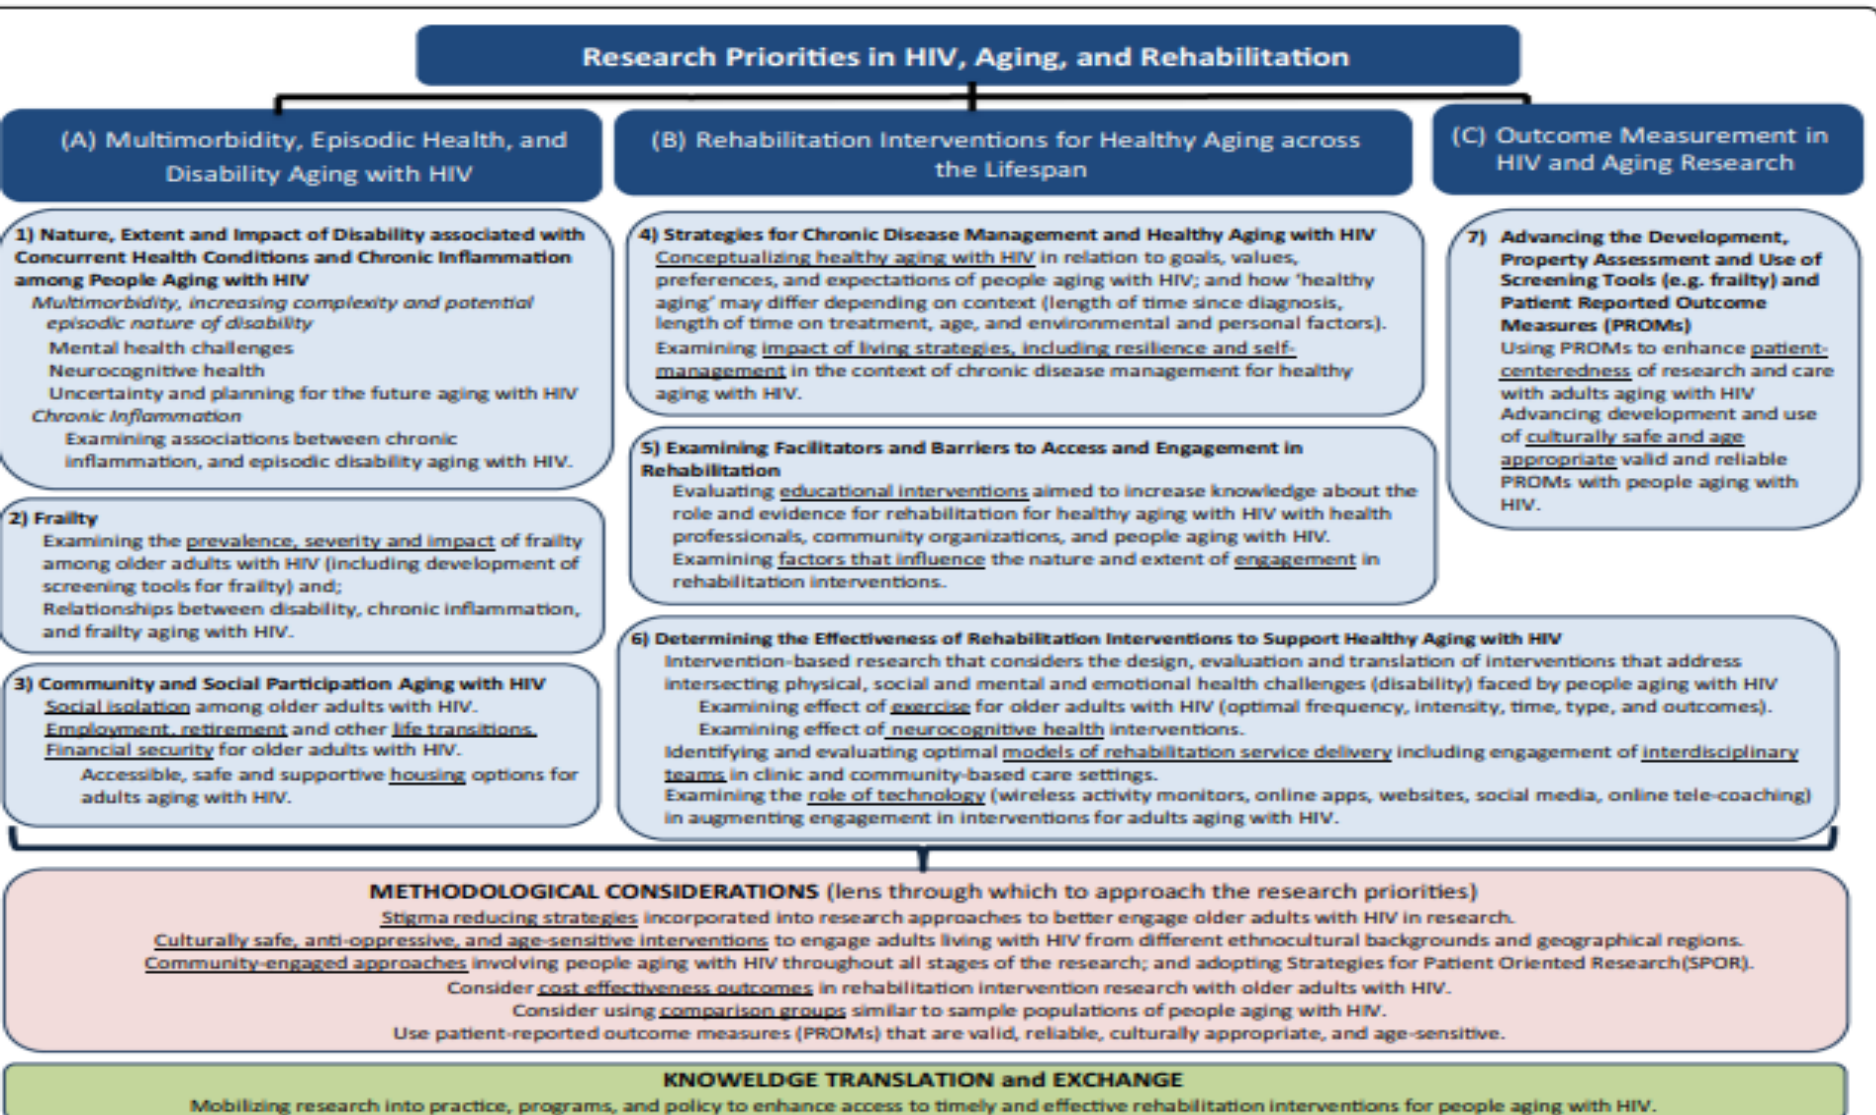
Research Priorities in HIV, Aging, and Rehabilitation

(A) Multimorbidity, Episodic Health, and Disability Aging with HIV

(B) Rehabilitation Interventions for Healthy Aging across the Lifespan

(C) Outcome Measurement in HIV and Aging Research

1) Nature, Extent and Impact of Disability associated with Concurrent Health Conditions and Chronic Inflammation among People Aging with HIV
Multimorbidity, increasing complexity and potential episodic nature of disability
Mental health challenges
Neurocognitive health
Uncertainty and planning for the future aging with HIV
Chronic Inflammation
Examining associations between chronic inflammation, and episodic disability aging with HIV.

2) Frailty
Examining the prevalence, severity and impact of frailty among older adults with HIV (including development of screening tools for frailty) and;
Relationships between disability, chronic inflammation, and frailty aging with HIV.

3) Community and Social Participation Aging with HIV
Social isolation among older adults with HIV.
Employment, retirement and other life transitions.
Financial security for older adults with HIV.
Accessible, safe and supportive housing options for adults aging with HIV.

4) Strategies for Chronic Disease Management and Healthy Aging with HIV
Conceptualizing healthy aging with HIV in relation to goals, values, preferences, and expectations of people aging with HIV; and how 'healthy aging' may differ depending on context (length of time since diagnosis, length of time on treatment, age, and environmental and personal factors).
Examining impact of living strategies, including resilience and self-management in the context of chronic disease management for healthy aging with HIV.

5) Examining Facilitators and Barriers to Access and Engagement in Rehabilitation
Evaluating educational interventions aimed to increase knowledge about the role and evidence for rehabilitation for healthy aging with HIV with health professionals, community organizations, and people aging with HIV.
Examining factors that influence the nature and extent of engagement in rehabilitation interventions.

6) Determining the Effectiveness of Rehabilitation Interventions to Support Healthy Aging with HIV
Intervention-based research that considers the design, evaluation and translation of interventions that address intersecting physical, social and mental and emotional health challenges (disability) faced by people aging with HIV
Examining effect of exercise for older adults with HIV (optimal frequency, intensity, time, type, and outcomes).
Examining effect of neurocognitive health interventions.
Identifying and evaluating optimal models of rehabilitation service delivery including engagement of interdisciplinary teams in clinic and community-based care settings.
Examining the role of technology (wireless activity monitors, online apps, websites, social media, online tele-coaching) in augmenting engagement in interventions for adults aging with HIV.

7) Advancing the Development, Property Assessment and Use of Screening Tools (e.g. frailty) and Patient Reported Outcome Measures (PROMs)
Using PROMs to enhance patient-centeredness of research and care with adults aging with HIV
Advancing development and use of culturally safe and age appropriate valid and reliable PROMs with people aging with HIV.

METHODOLOGICAL CONSIDERATIONS (lens through which to approach the research priorities)
Stigma reducing strategies incorporated into research approaches to better engage older adults with HIV in research.
Culturally safe, anti-oppressive, and age-sensitive interventions to engage adults living with HIV from different ethnocultural backgrounds and geographical regions.
Community-engaged approaches involving people aging with HIV throughout all stages of the research; and adopting Strategies for Patient Oriented Research(SPOR).
Consider cost effectiveness outcomes in rehabilitation intervention research with older adults with HIV.
Consider using comparison groups similar to sample populations of people aging with HIV.
Use patient-reported outcome measures (PROMs) that are valid, reliable, culturally appropriate, and age-sensitive.

KNOWELDGE TRANSLATION and EXCHANGE
Mobilizing research into practice, programs, and policy to enhance access to timely and effective rehabilitation interventions for people aging with HIV.